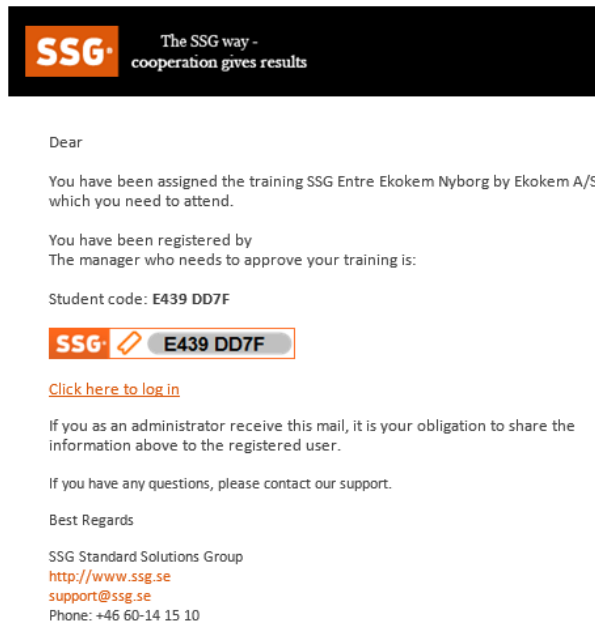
SSG· The SSG way - cooperation gives results

Dear

You have been assigned the training SSG Entre Ekokem Nyborg by Ekokem A/S which you need to attend.

You have been registered by
The manager who needs to approve your training is:

Student code: **E439 DD7F**

SSG· E439 DD7F

Click here to log in

If you as an administrator receive this mail, it is your obligation to share the information above to the registered user.

If you have any questions, please contact our support.

Best Regards

SSG Standard Solutions Group
http://www.ssg.se
support@ssg.se
Phone: +46 60-14 15 10